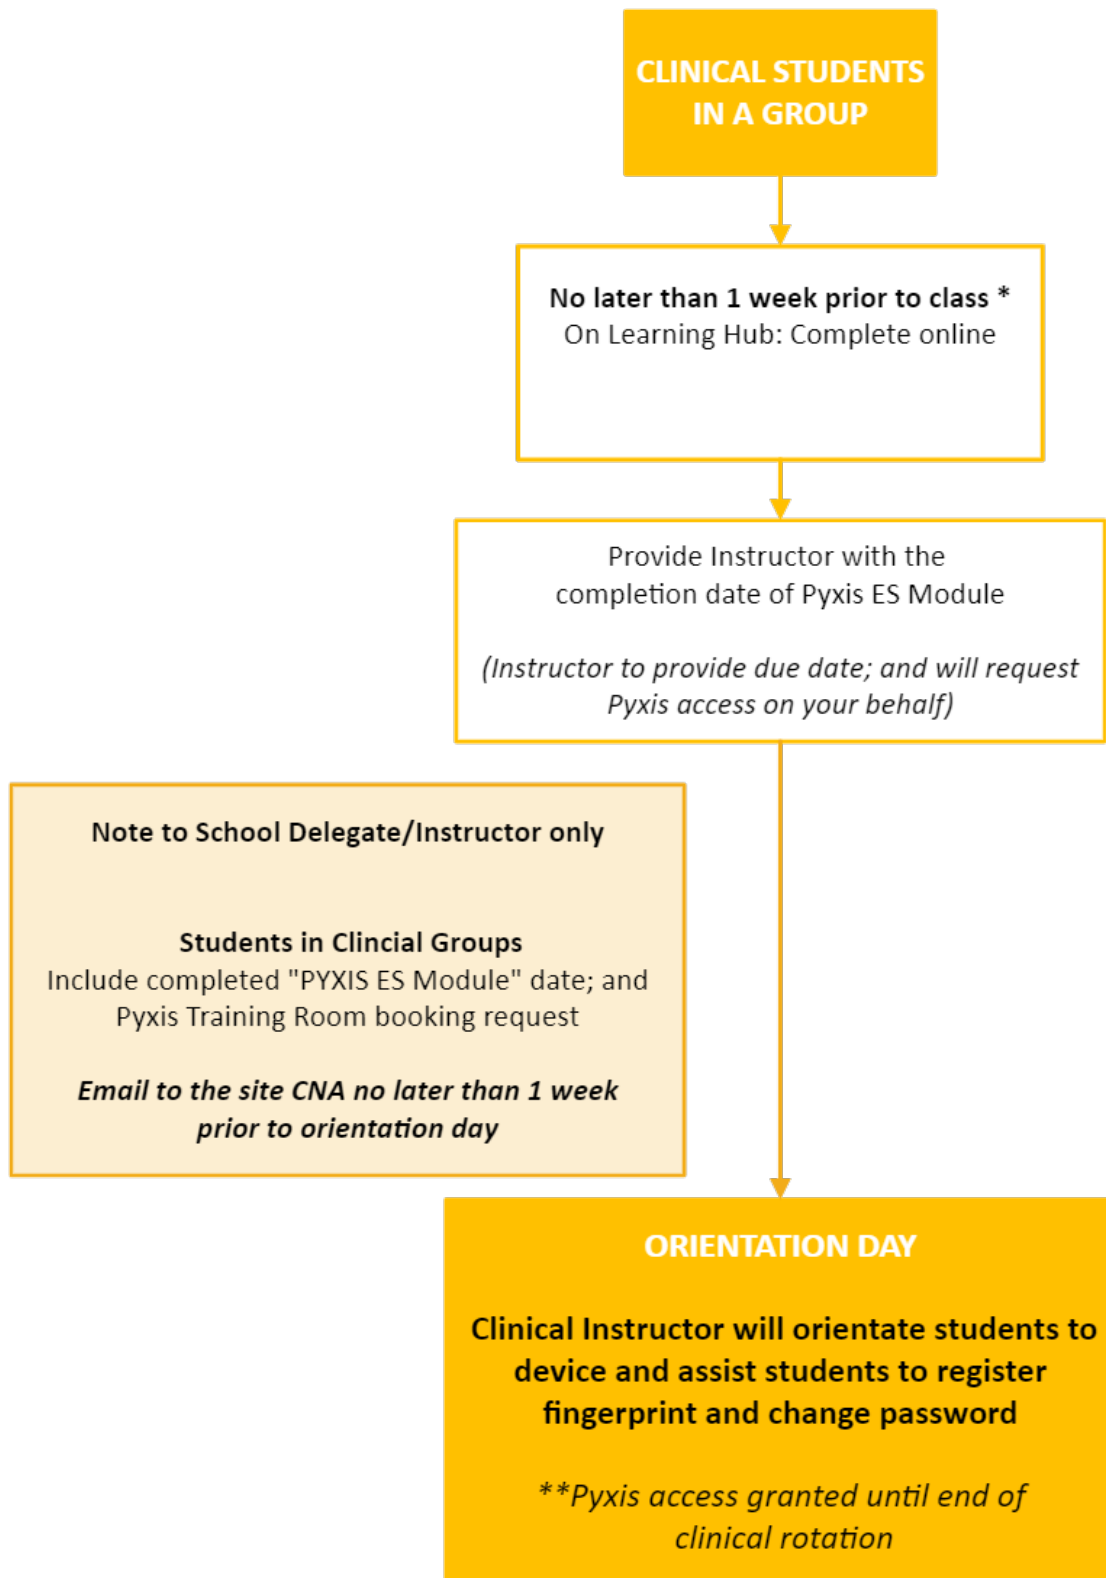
CLINICAL STUDENTS IN A GROUP

No later than 1 week prior to class *
On Learning Hub: Complete online

Provide Instructor with the completion date of Pyxis ES Module

(Instructor to provide due date; and will request Pyxis access on your behalf)

Note to School Delegate/Instructor only

Students in Clincial Groups
Include completed "PYXIS ES Module" date; and Pyxis Training Room booking request

Email to the site CNA no later than 1 week prior to orientation day

ORIENTATION DAY

Clinical Instructor will orientate students to device and assist students to register fingerprint and change password

**Pyxis access granted until end of clinical rotation